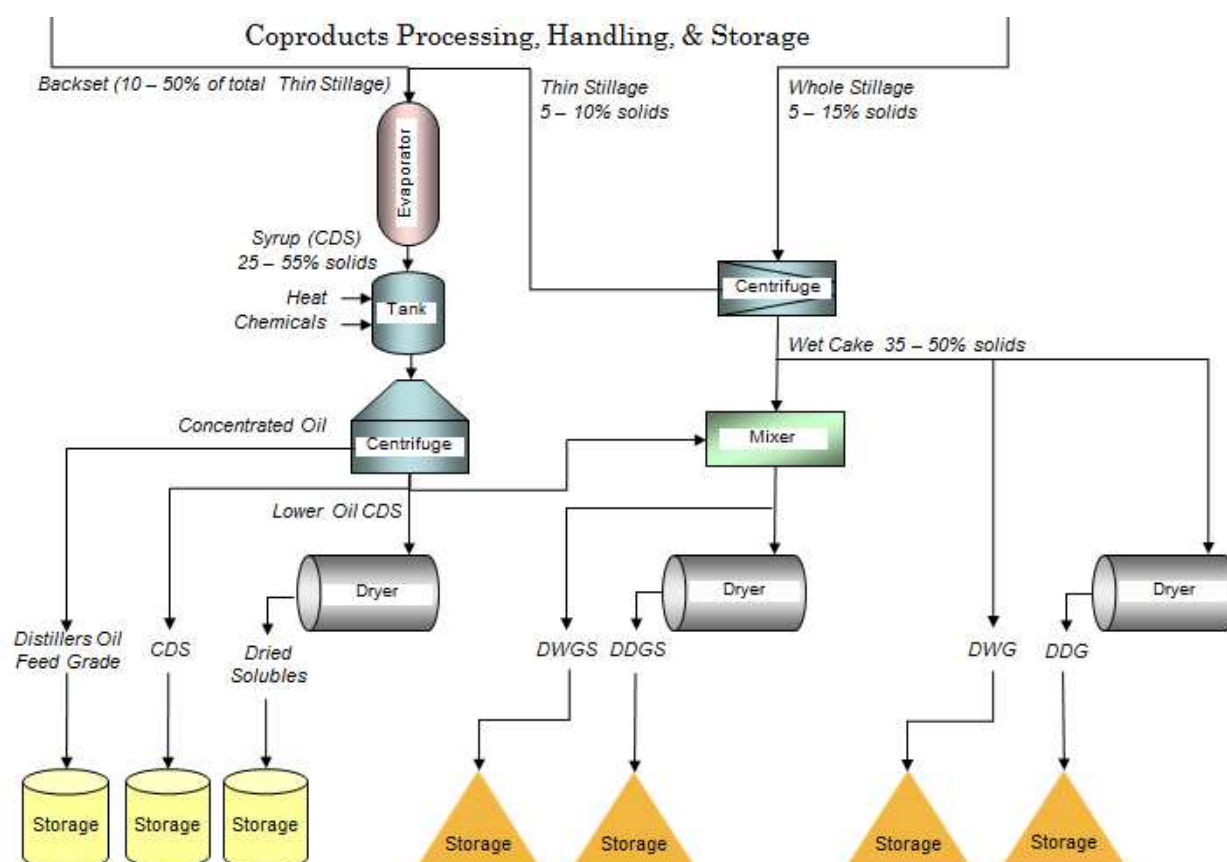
Coproducts Processing, Handling, & Storage

Backset (10 – 50% of total Thin Stillage)

Thin Stillage
5 – 10% solids

Whole Stillage
5 – 15% solids

Evaporator

Syrup (CDS)
25 – 55% solids

Heat
Chemicals

Tank

Centrifuge

Wet Cake 35 – 50% solids

Concentrated Oil

Centrifuge

Mixer

Lower Oil CDS

Dryer

Dryer

Dryer

Distillers Oil
Feed Grade

CDS

Dried
Solubles

DWGS

DDGS

DWG

DDG

Storage

Storage

Storage

Storage

Storage

Storage

Storage